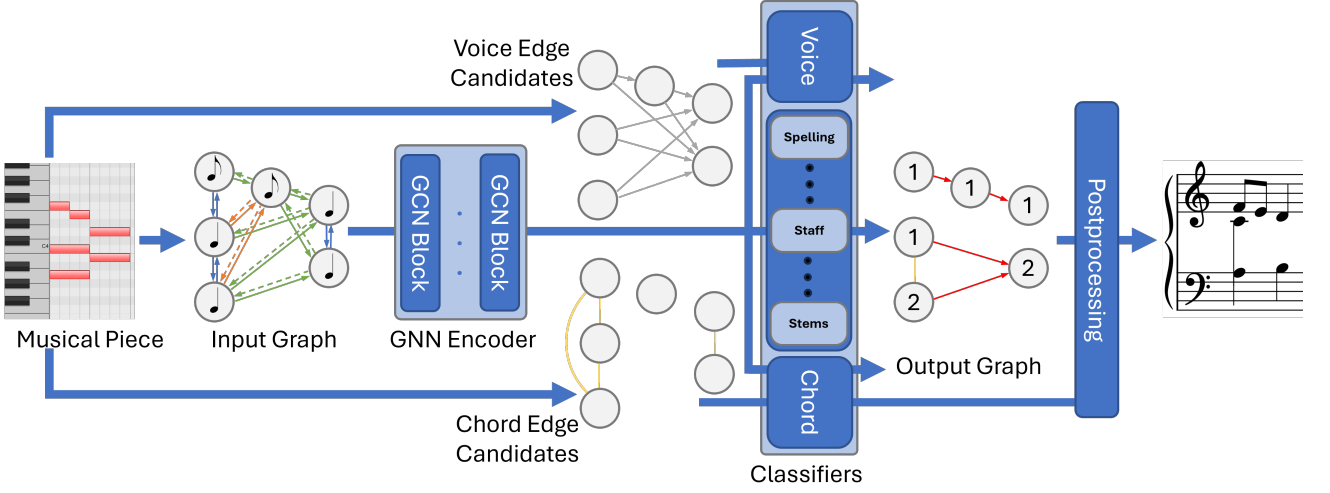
Voice Edge Candidates

Voice

Spelling

Staff

Stems

Chord

C4

Musical Piece

Input Graph

GCN Block

GCN Block

GNN Encoder

1

1

1

1

2

2

Output Graph

Postprocessing

Chord Edge Candidates

Classifiers